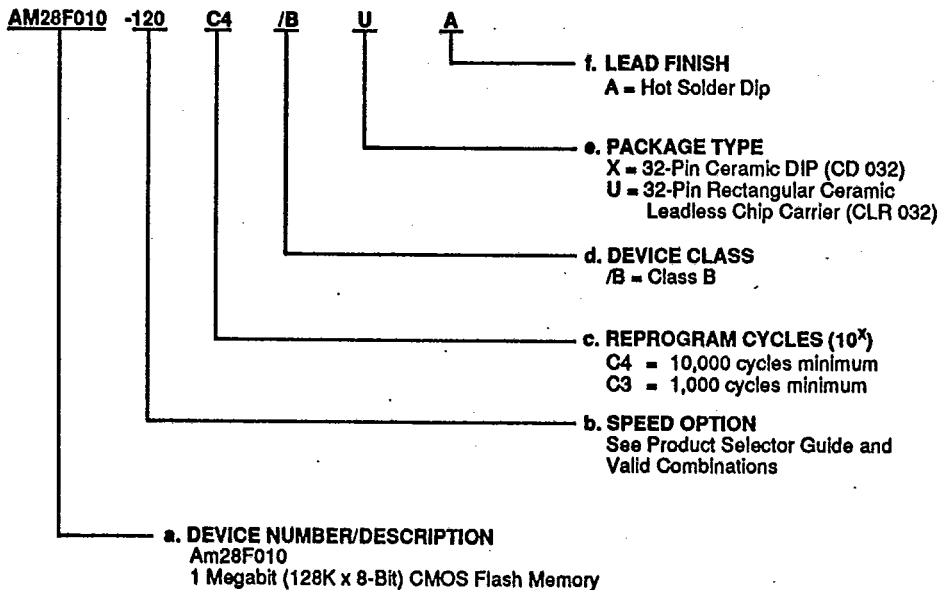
AM28F010 -120 C4 /B U A

f. LEAD FINISH
A = Hot Solder Dip

e. PACKAGE TYPE
X = 32-Pin Ceramic DIP (CD 032)
U = 32-Pin Rectangular Ceramic Leadless Chip Carrier (CLR 032)

d. DEVICE CLASS
/B = Class B

c. REPROGRAM CYCLES ($10^X$)
C4 = 10,000 cycles minimum
C3 = 1,000 cycles minimum

b. SPEED OPTION
See Product Selector Guide and Valid Combinations

a. DEVICE NUMBER/DESCRIPTION
Am28F010
1 Megabit (128K x 8-Bit) CMOS Flash Memory